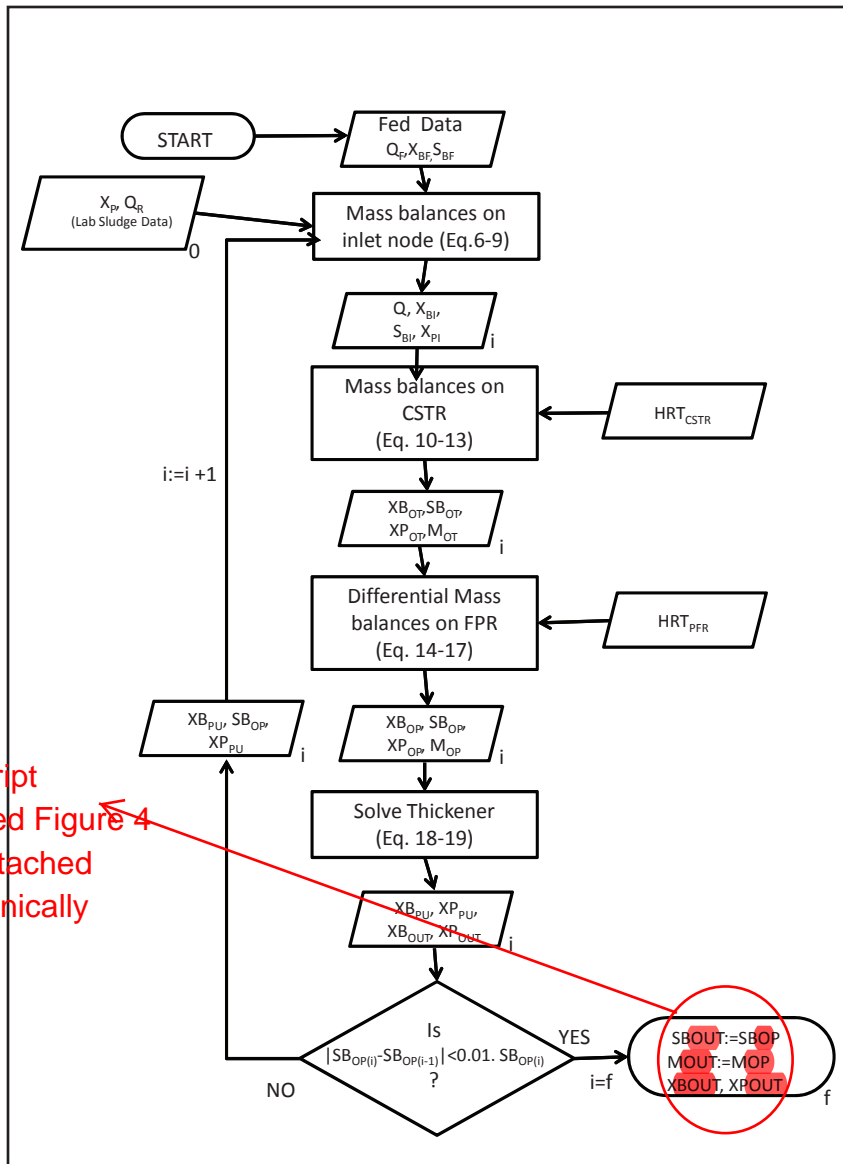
START

Fed Data
$Q_F$, $X_{BF}$, $S_{BF}$

$X_P$, $Q_R$
(Lab Sludge Data)
0

Mass balances on inlet node (Eq.6-9)

Q, $X_{BI}$, $S_{BI}$, $X_{PI}$
i

Mass balances on CSTR (Eq. 10-13)

$HRT_{CSTR}$

i:=i +1

$XB_{OT}$, $SB_{OT}$, $XP_{OT}$, $M_{OT}$
i

Differential Mass balances on FPR (Eq. 14-17)

$HRT_{PFR}$

$XB_{PU}$, $SB_{OP}$, $XP_{PU}$
i

$XB_{OP}$, $SB_{OP}$, $XP_{OP}$, $M_{OP}$
i

ript
ed Figure 4
tached
nically

Solve Thickener (Eq. 18-19)

$XB_{PU}$, $XP_{PU}$, $XB_{OUT}$, $XP_{OUT}$
j

Is
$|SB_{OP(i)}-SB_{OP(i-1)}|<0.01.\ SB_{OP(i)}$
?

YES
i=f
NO

SBOUT:=SBOP
MOUT:=MOP
XBOUT, XPOUT
f